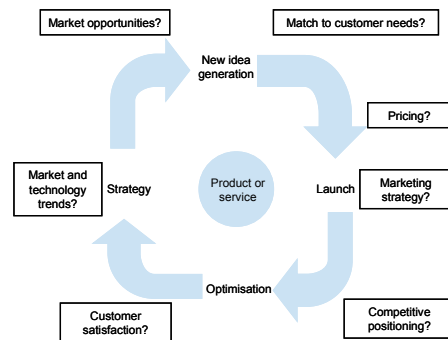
Market opportunities?

Match to customer needs?

New idea generation

Pricing?

Market and technology trends?

Strategy

Product or service

Launch

Marketing strategy?

Optimisation

Customer satisfaction?

Competitive positioning?